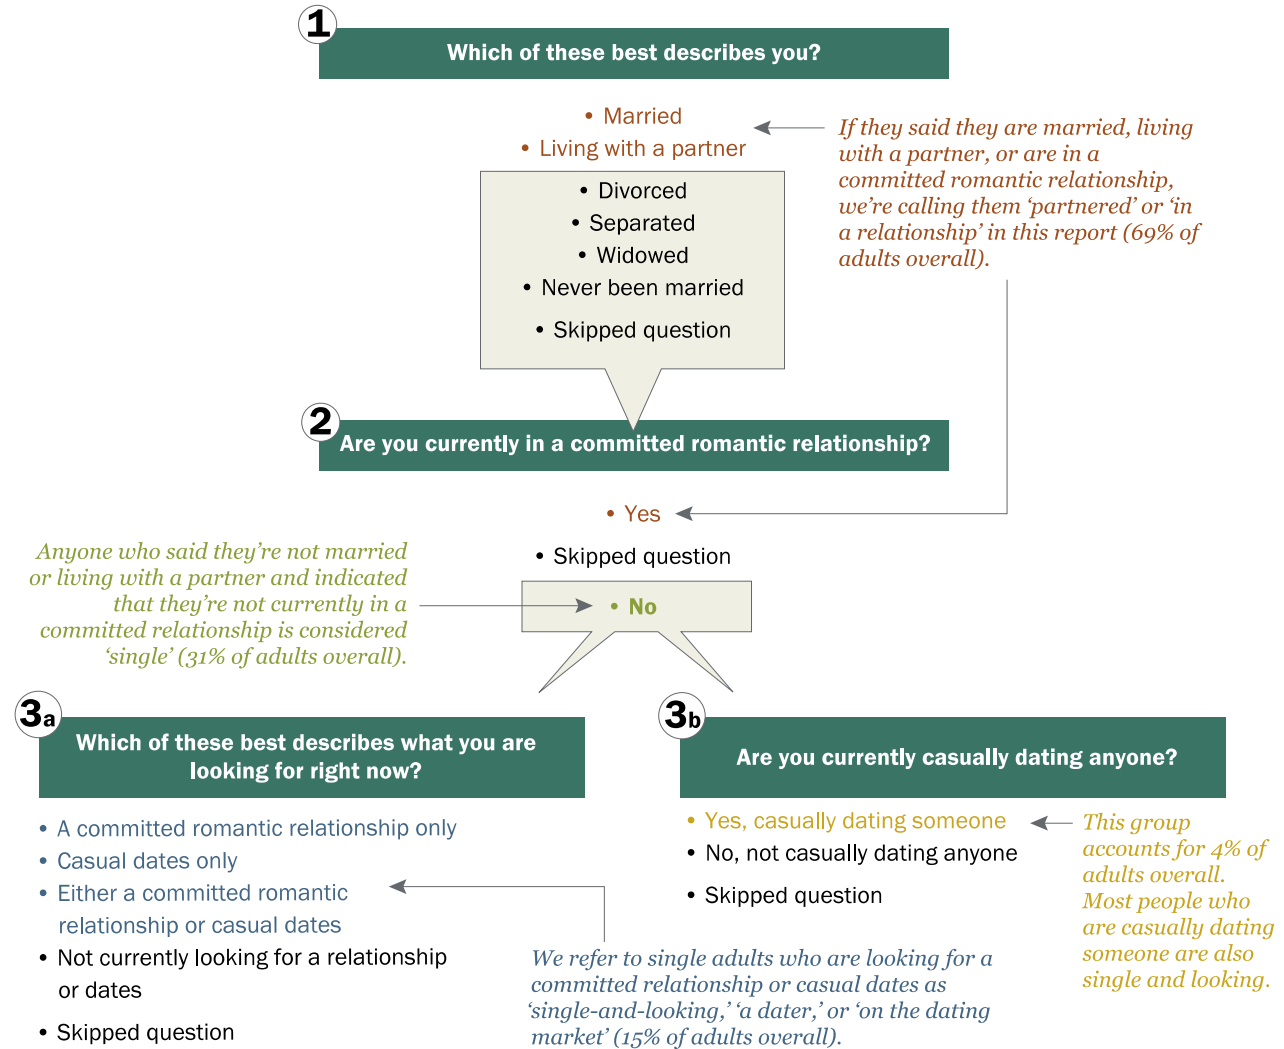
1

Which of these best describes you?

• Married
• Living with a partner

If they said they are married, living with a partner, or are in a committed romantic relationship, we're calling them 'partnered' or 'in a relationship' in this report (69% of adults overall).

• Divorced
• Separated
• Widowed
• Never been married
• Skipped question

2

Are you currently in a committed romantic relationship?

• Yes
• Skipped question

Anyone who said they're not married or living with a partner and indicated that they're not currently in a committed relationship is considered 'single' (31% of adults overall).

• No

3a

Which of these best describes what you are looking for right now?

• A committed romantic relationship only
• Casual dates only
• Either a committed romantic relationship or casual dates
• Not currently looking for a relationship or dates
• Skipped question

We refer to single adults who are looking for a committed relationship or casual dates as 'single-and-looking,' 'a dater,' or 'on the dating market' (15% of adults overall).

3b

Are you currently casually dating anyone?

• Yes, casually dating someone
• No, not casually dating anyone
• Skipped question

This group accounts for 4% of adults overall. Most people who are casually dating someone are also single and looking.